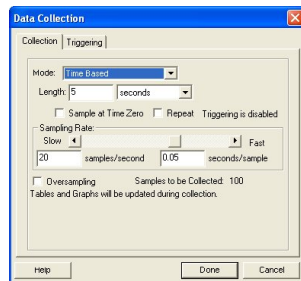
Data Collection

Collection | Triggering

Mode: Time Based

Length: 5 seconds

Sample at Time Zero  Repeat  Triggering is disabled

Sampling Rate:

Slow  Fast

20 samples/second  0.05 seconds/sample

Oversampling  Samples to be Collected: 100

Tables and Graphs will be updated during collection.

Help  Done  Cancel